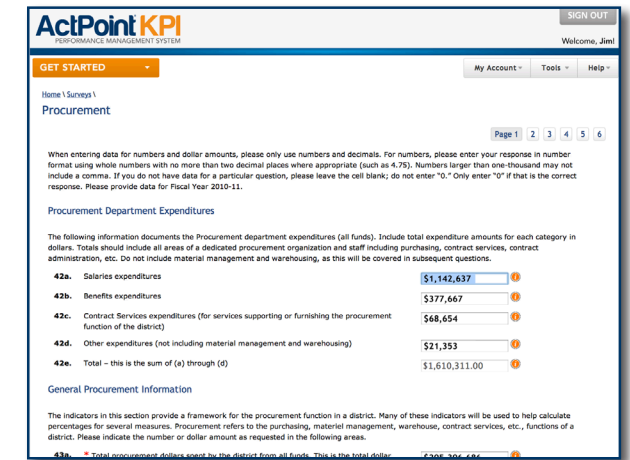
ActPoint KPI
PERFORMANCE MANAGEMENT SYSTEM

SIGN OUT

Welcome, Jim!

GET STARTED

My Account

Tools

Help

Home \ Surveys \

Procurement

Page 1 2 3 4 5 6

When entering data for numbers and dollar amounts, please only use numbers and decimals. For numbers, please enter your response in number format using whole numbers with no more than two decimal places where appropriate (such as 4.75). Numbers larger than one-thousand may not include a comma. If you do not have data for a particular question, please leave the cell blank; do not enter "0." Only enter "0" if that is the correct response. Please provide data for Fiscal Year 2010-11.

Procurement Department Expenditures

The following information documents the Procurement department expenditures (all funds). Include total expenditure amounts for each category in dollars. Totals should include all areas of a dedicated procurement organization and staff including purchasing, contract services, contract administration, etc. Do not include material management and warehousing, as this will be covered in subsequent questions.

| | | |
|---|---|---|
| 42a. | Salaries expenditures | $1,142,637 |
| 42b. | Benefits expenditures | $377,667 |
| 42c. | Contract Services expenditures (for services supporting or furnishing the procurement function of the district) | $68,654 |
| 42d. | Other expenditures (not including material management and warehousing) | $21,353 |
| 42e. | Total – this is the sum of (a) through (d) | $1,610,311.00 |

General Procurement Information

The indicators in this section provide a framework for the procurement function in a district. Many of these indicators will be used to help calculate percentages for several measures. Procurement refers to the purchasing, materiel management, warehouse, contract services, etc., functions of a district. Please indicate the number or dollar amount as requested in the following areas.

43a. * Total procurement dollars spent by the district from all funds. This is the total dollar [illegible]